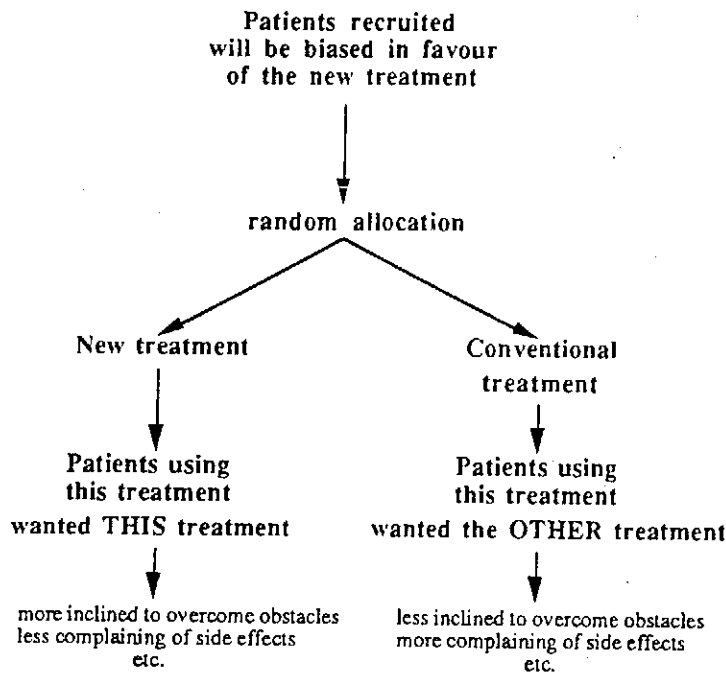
Patients recruited will be biased in favour of the new treatment

random allocation

New treatment

Patients using this treatment wanted THIS treatment

more inclined to overcome obstacles
less complaining of side effects
etc.

Conventional treatment

Patients using this treatment wanted the OTHER treatment

less inclined to overcome obstacles
more complaining of side effects
etc.